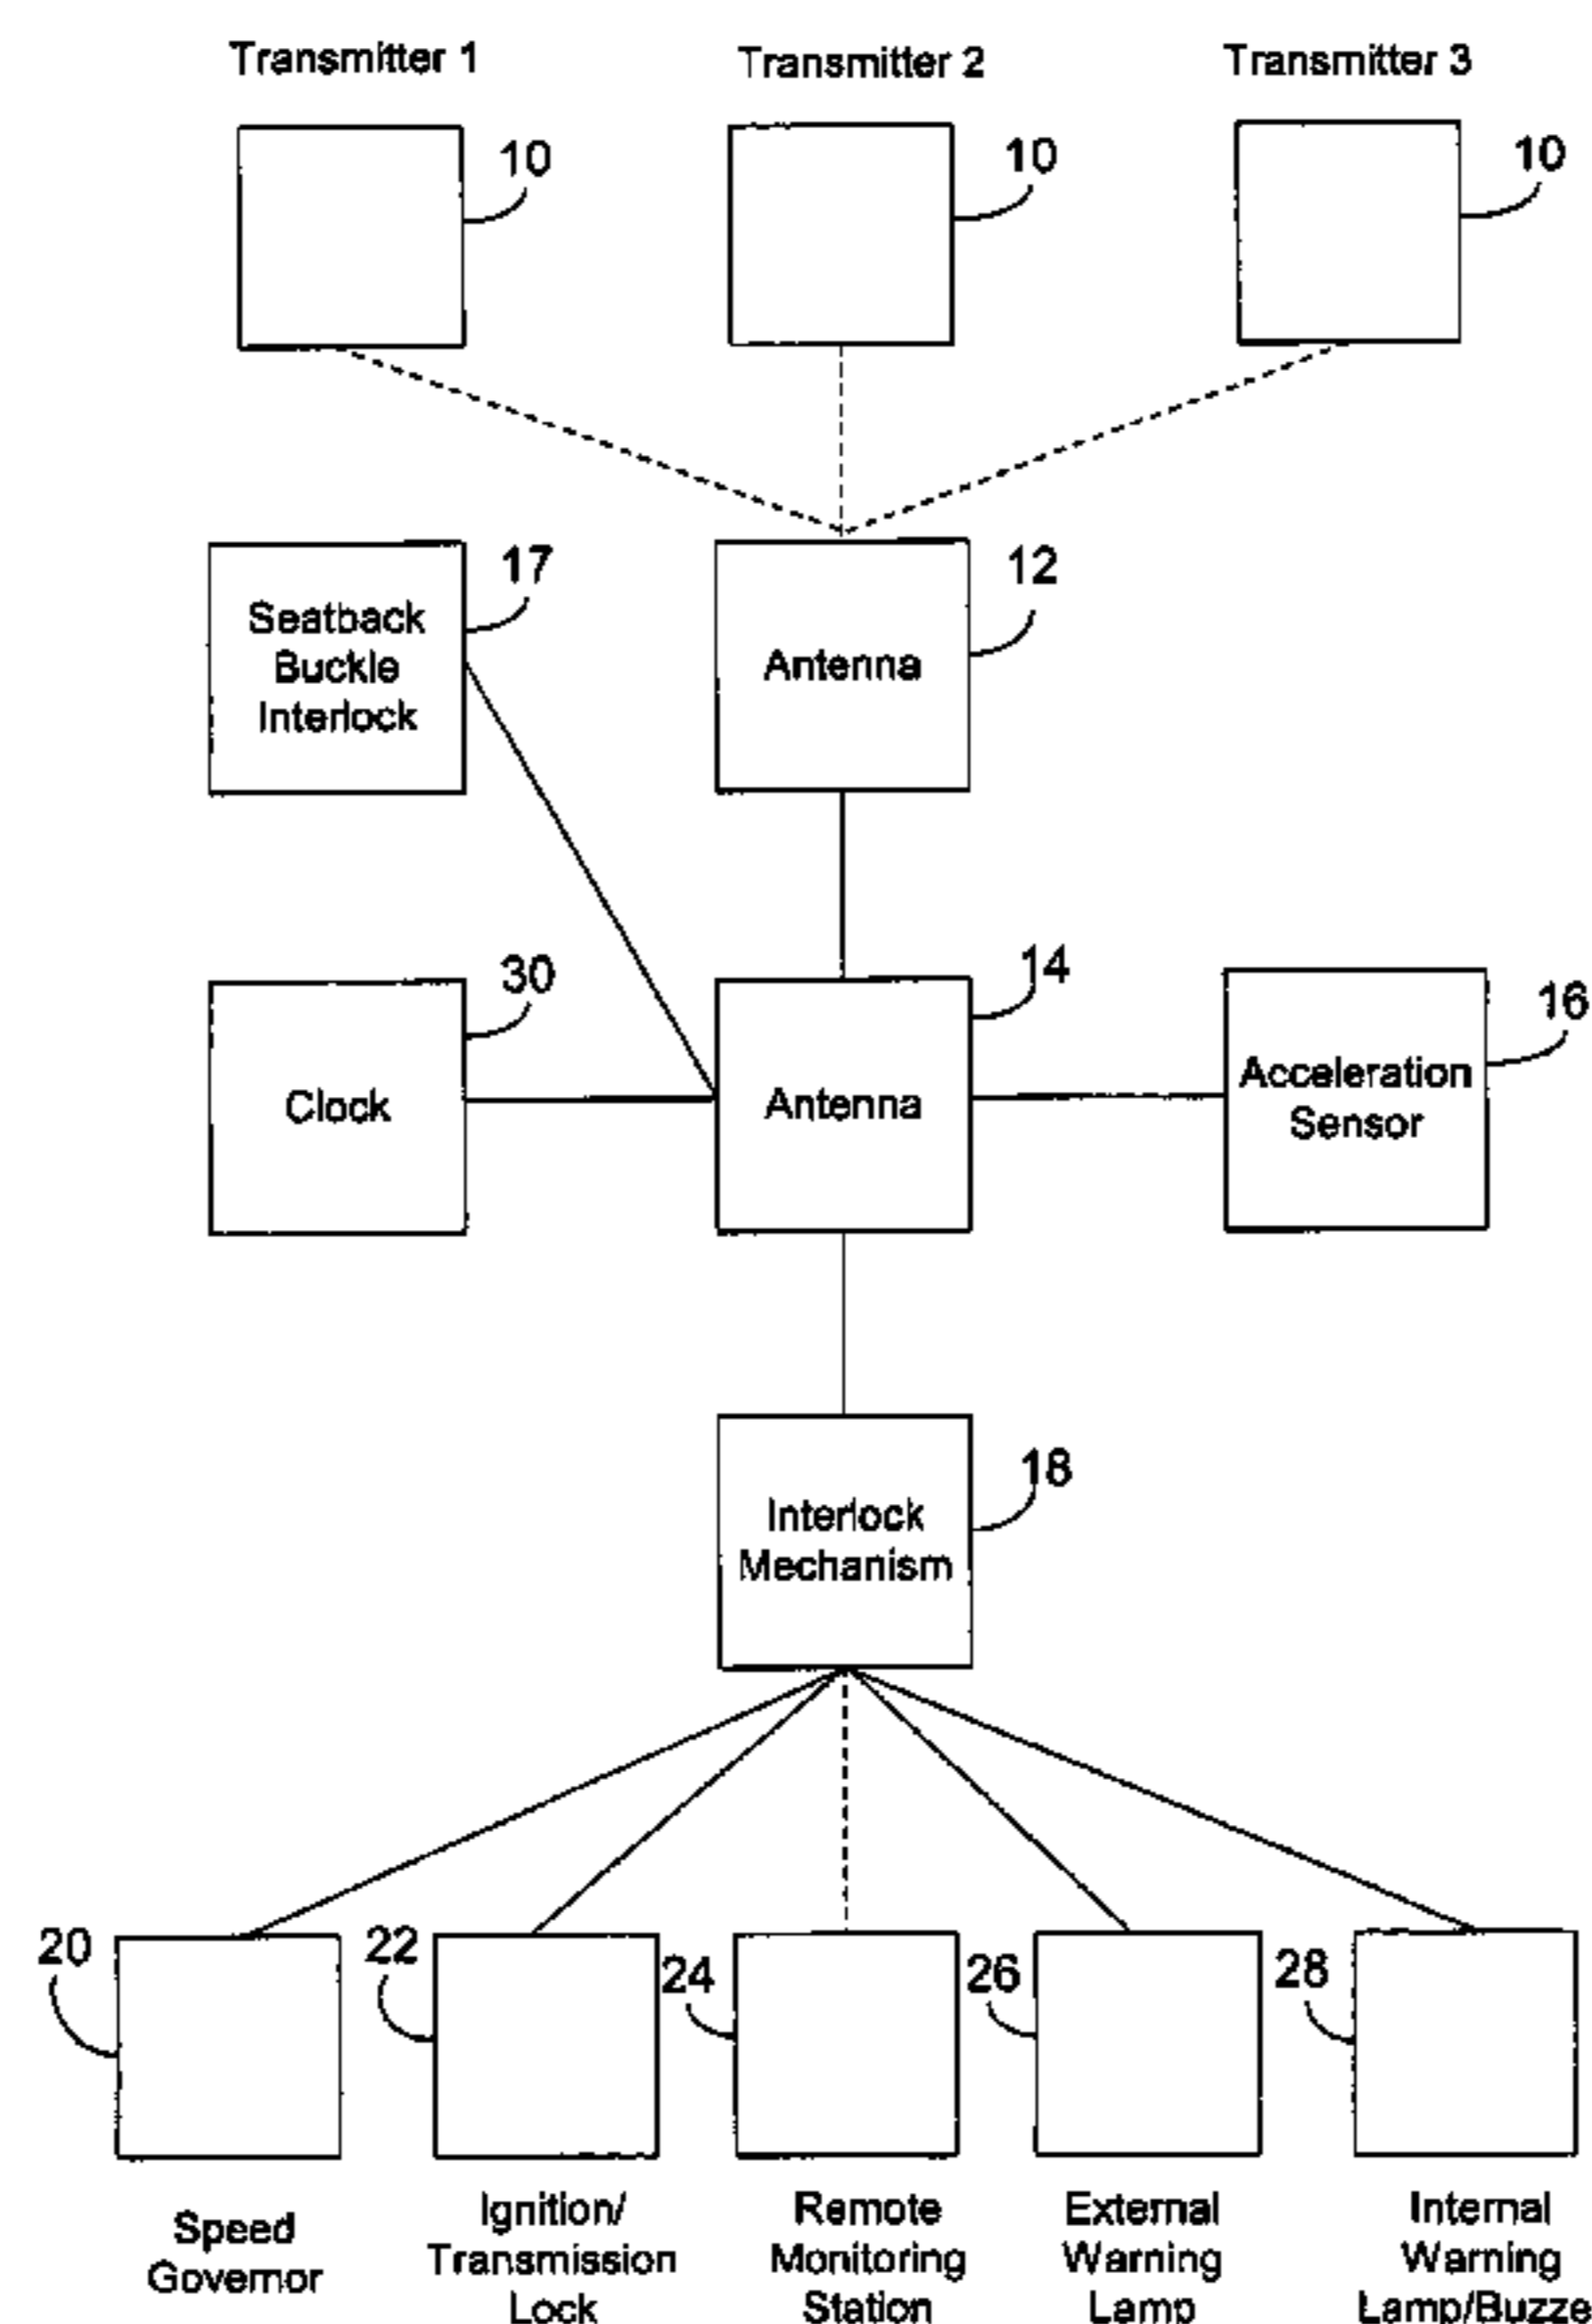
Transmitter 1

Transmitter 2

Transmitter 3

10

10

10

17

Seatback Buckle Interlock

Antenna

12

30

Clock

Antenna

14

Acceleration Sensor

16

Interlock Mechanism

18

20

22

24

26

28

Speed Governor

Ignition/ Transmission Lock

Remote Monitoring Station

External Warning Lamp

Internal Warning Lamp/Buzze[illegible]